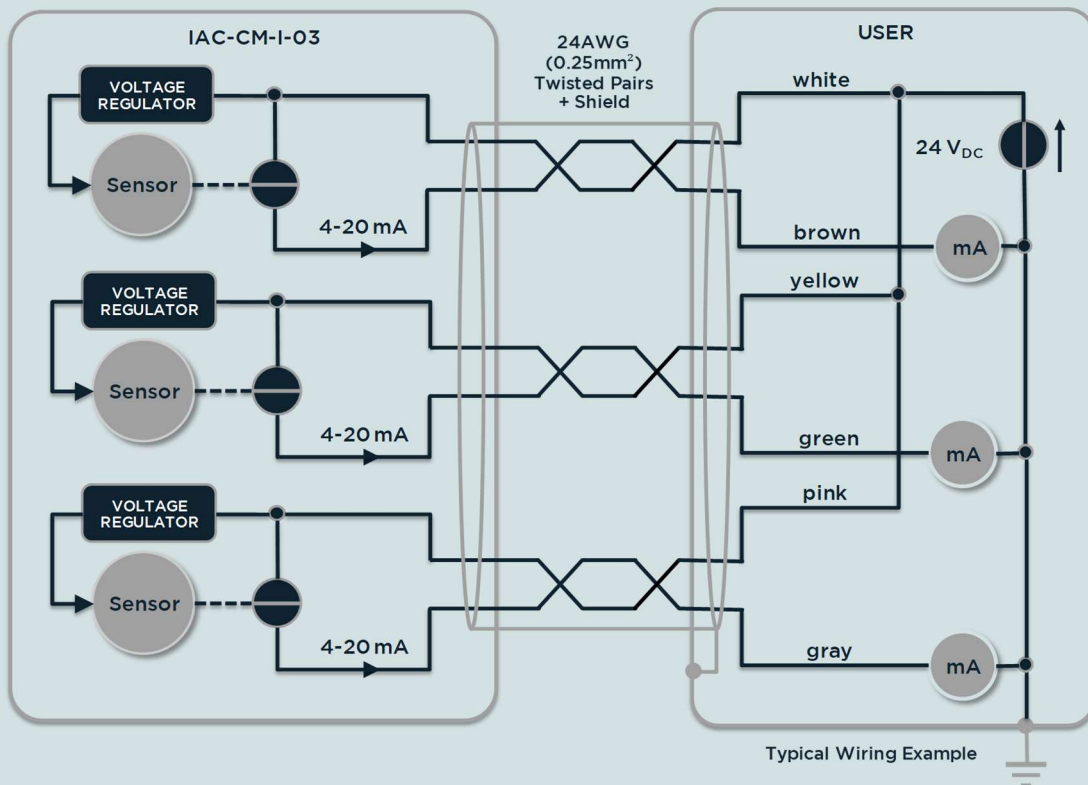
IAC-CM-I-03

24AWG
(0.25mm$^2$)
Twisted Pairs
+ Shield

USER

VOLTAGE REGULATOR

Sensor

4-20 mA

VOLTAGE REGULATOR

Sensor

4-20 mA

VOLTAGE REGULATOR

Sensor

4-20 mA

white

24 $V_{DC}$

brown

mA

yellow

green

mA

pink

gray

mA

Typical Wiring Example